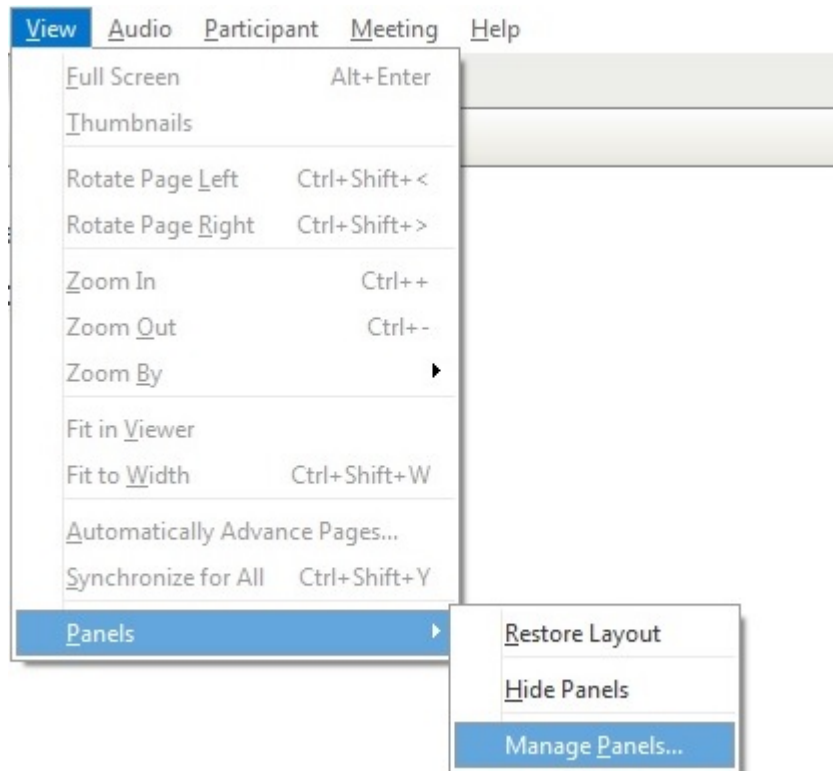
View Audio Participant Meeting Help

Full Screen Alt+Enter
Thumbnails

Rotate Page Left Ctrl+Shift+<
Rotate Page Right Ctrl+Shift+>

Zoom In Ctrl++
Zoom Out Ctrl+-
Zoom By

Fit in Viewer
Fit to Width Ctrl+Shift+W

Automatically Advance Pages...
Synchronize for All Ctrl+Shift+Y

Panels

Restore Layout

Hide Panels

Manage Panels...